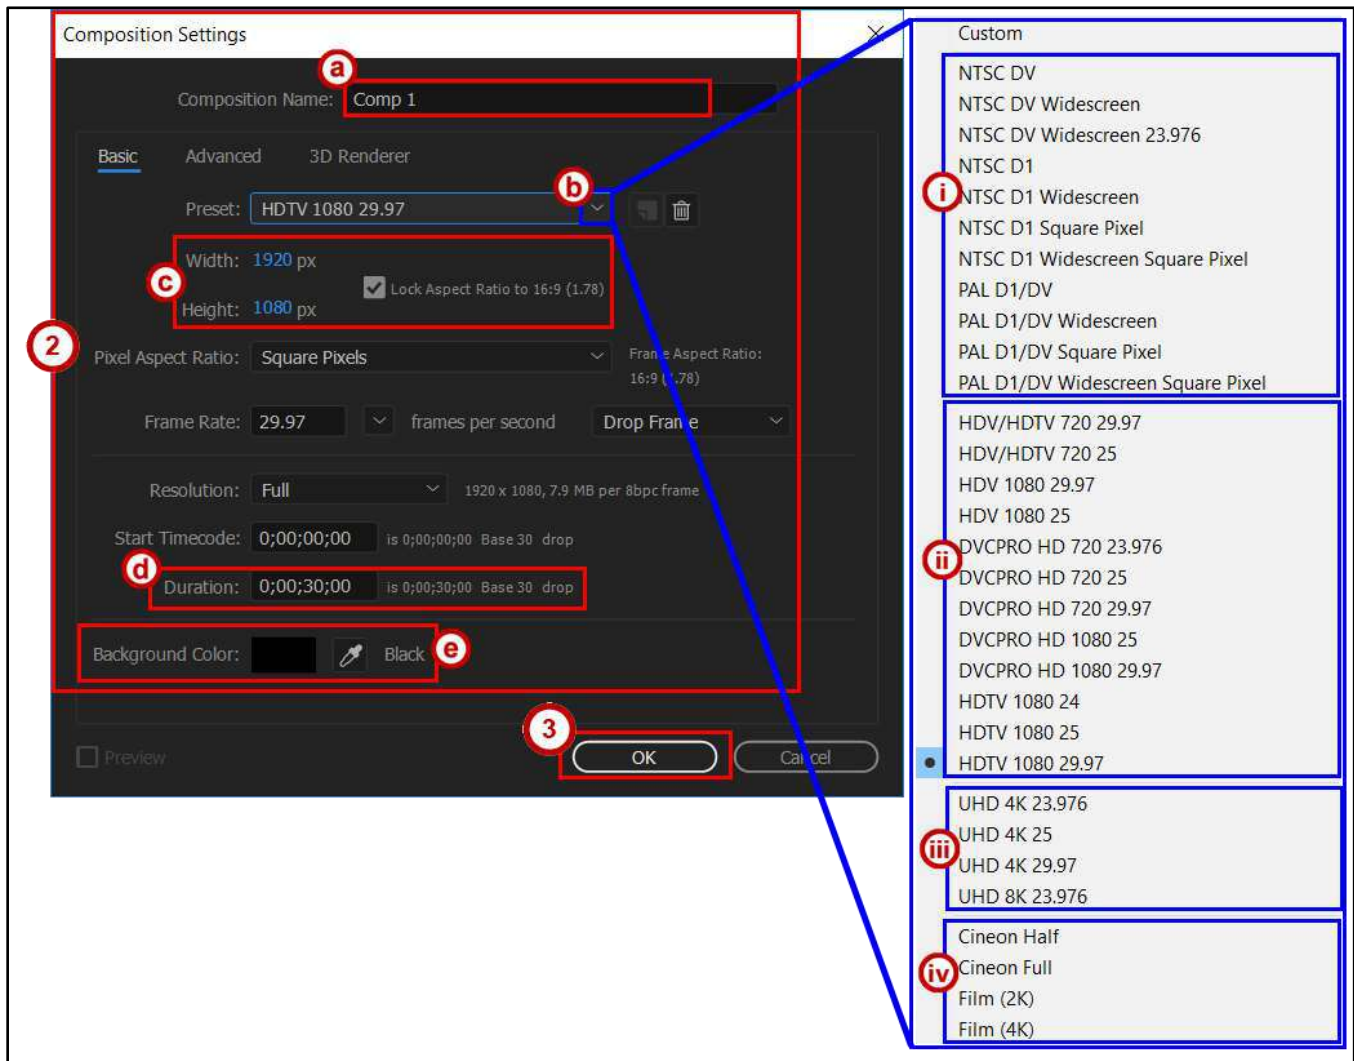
Composition Settings

a

Composition Name: Comp 1

Basic Advanced 3D Renderer

b

Preset: HDTV 1080 29.97

c

Width: 1920 px

Height: 1080 px

Lock Aspect Ratio to 16:9 (1.78)

2

Pixel Aspect Ratio: Square Pixels

Frame Aspect Ratio: 16:9 (1.78)

Frame Rate: 29.97 frames per second Drop Frame

Resolution: Full 1920 x 1080, 7.9 MB per 8bpc frame

Start Timecode: 0;00;00;00 is 0;00;00;00 Base 30 drop

d

Duration: 0;00;30;00 is 0;00;30;00 Base 30 drop

Background Color: Black

e

Preview

3

OK Cancel

Custom

i

NTSC DV
NTSC DV Widescreen
NTSC DV Widescreen 23.976
NTSC D1
NTSC D1 Widescreen
NTSC D1 Square Pixel
NTSC D1 Widescreen Square Pixel
PAL D1/DV
PAL D1/DV Widescreen
PAL D1/DV Square Pixel
PAL D1/DV Widescreen Square Pixel

ii

HDV/HDTV 720 29.97
HDV/HDTV 720 25
HDV 1080 29.97
HDV 1080 25
DVCPRO HD 720 23.976
DVCPRO HD 720 25
DVCPRO HD 720 29.97
DVCPRO HD 1080 25
DVCPRO HD 1080 29.97
HDTV 1080 24
HDTV 1080 25
HDTV 1080 29.97

iii

UHD 4K 23.976
UHD 4K 25
UHD 4K 29.97
UHD 8K 23.976

iv

Cineon Half
Cineon Full
Film (2K)
Film (4K)